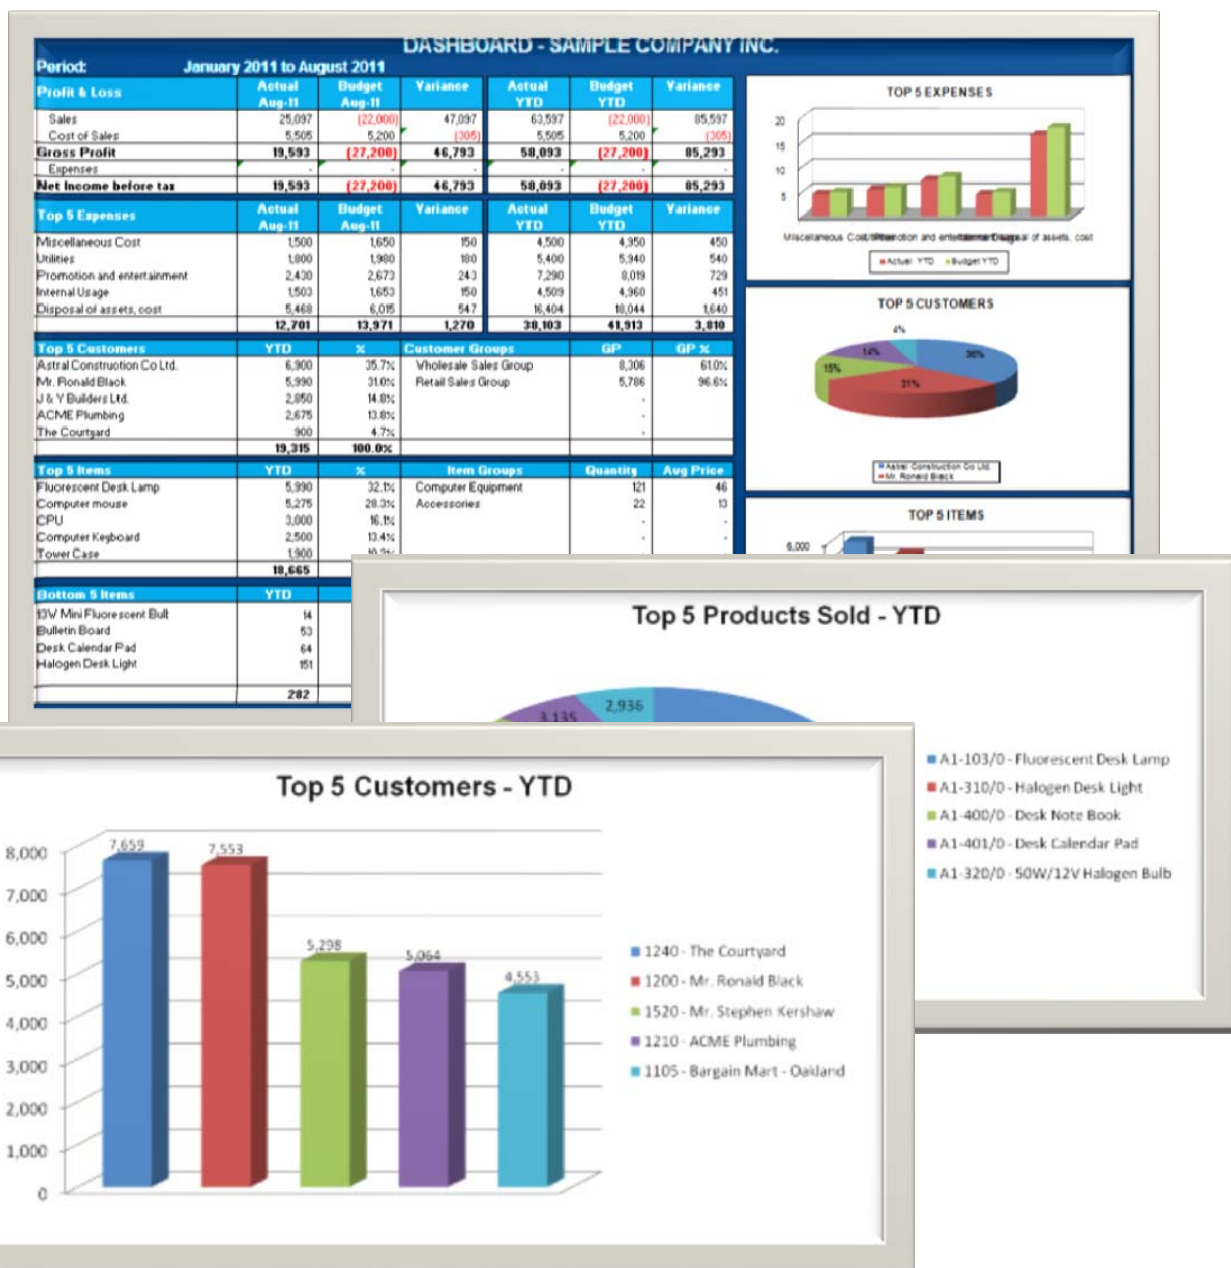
DASHBOARD - SAMPLE COMPANY INC.

Period: January 2011 to August 2011

| Profit & Loss | Actual Aug-11 | Budget Aug-11 | Variance | Actual YTD | Budget YTD | Variance |
|---|---|---|---|---|---|---|
| Sales | 25,097 | (22,000) | 47,097 | 63,597 | (22,000) | 85,597 |
| Cost of Sales | 5,505 | 5,200 | (305) | 5,505 | 5,200 | (305) |
| Gross Profit | 19,593 | (27,200) | 46,793 | 58,093 | (27,200) | 85,293 |
| Expenses | - | - | - | - | - | - |
| Net Income before tax | 19,593 | (27,200) | 46,793 | 58,093 | (27,200) | 85,293 |

| Top 5 Expenses | Actual Aug-11 | Budget Aug-11 | Variance | Actual YTD | Budget YTD | Variance |
|---|---|---|---|---|---|---|
| Miscellaneous Cost | 1,500 | 1,650 | 150 | 4,500 | 4,950 | 450 |
| Utilities | 1,800 | 1,980 | 180 | 5,400 | 5,940 | 540 |
| Promotion and entertainment | 2,430 | 2,673 | 243 | 7,290 | 8,019 | 729 |
| Internal Usage | 1,503 | 1,653 | 150 | 4,509 | 4,960 | 451 |
| Disposal of assets, cost | 5,468 | 6,015 | 547 | 16,404 | 18,044 | 1,640 |
| | 12,701 | 13,971 | 1,270 | 38,103 | 41,913 | 3,810 |

| Top 5 Customers | YTD | % | Customer Groups | GP | GP % |
|---|---|---|---|---|---|
| Astral Construction Co Ltd. | 6,900 | 35.7% | Wholesale Sales Group | 8,306 | 61.0% |
| Mr. Ronald Black | 5,990 | 31.0% | Retail Sales Group | 5,786 | 96.6% |
| J & Y Builders Ltd. | 2,850 | 14.8% | | - | |
| ACME Plumbing | 2,675 | 13.8% | | - | |
| The Courtyard | 900 | 4.7% | | - | |
| | 19,315 | 100.0% | | | |

| Top 5 Items | YTD | % | Item Groups | Quantity | Avg Price |
|---|---|---|---|---|---|
| Fluorescent Desk Lamp | 5,990 | 32.1% | Computer Equipment | 121 | 46 |
| Computer mouse | 5,275 | 28.3% | Accessories | 22 | 13 |
| CPU | 3,000 | 16.1% | | - | - |
| Computer Keyboard | 2,500 | 13.4% | | - | - |
| Tower Case | 1,900 | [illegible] | | | |
| | 18,665 | | | | |

| Bottom 5 Items | YTD |
|---|---|
| 13V Mini Fluorescent Bulb | 14 |
| Bulletin Board | 53 |
| Desk Calendar Pad | 64 |
| Halogen Desk Light | 151 |
| | 282 |

TOP 5 EXPENSES
20 15 10 5
Miscellaneous Cost Promotion and entertainment Disposal of assets, cost
Actual YTD Budget YTD

TOP 5 CUSTOMERS
4% 14% 36% 15% 31%
Astral Construction Co Ltd. Mr. Ronald Black

TOP 5 ITEMS
6,000

Top 5 Products Sold - YTD
2,936 3,135
A1-103/0 - Fluorescent Desk Lamp
A1-310/0 - Halogen Desk Light
A1-400/0 - Desk Note Book
A1-401/0 - Desk Calendar Pad
A1-320/0 - 50W/12V Halogen Bulb

Top 5 Customers - YTD
8,000 7,000 6,000 5,000 4,000 3,000 2,000 1,000 0
7,659 7,553 5,298 5,064 4,553
1240 - The Courtyard
1200 - Mr. Ronald Black
1520 - Mr. Stephen Kershaw
1210 - ACME Plumbing
1105 - Bargain Mart - Oakland